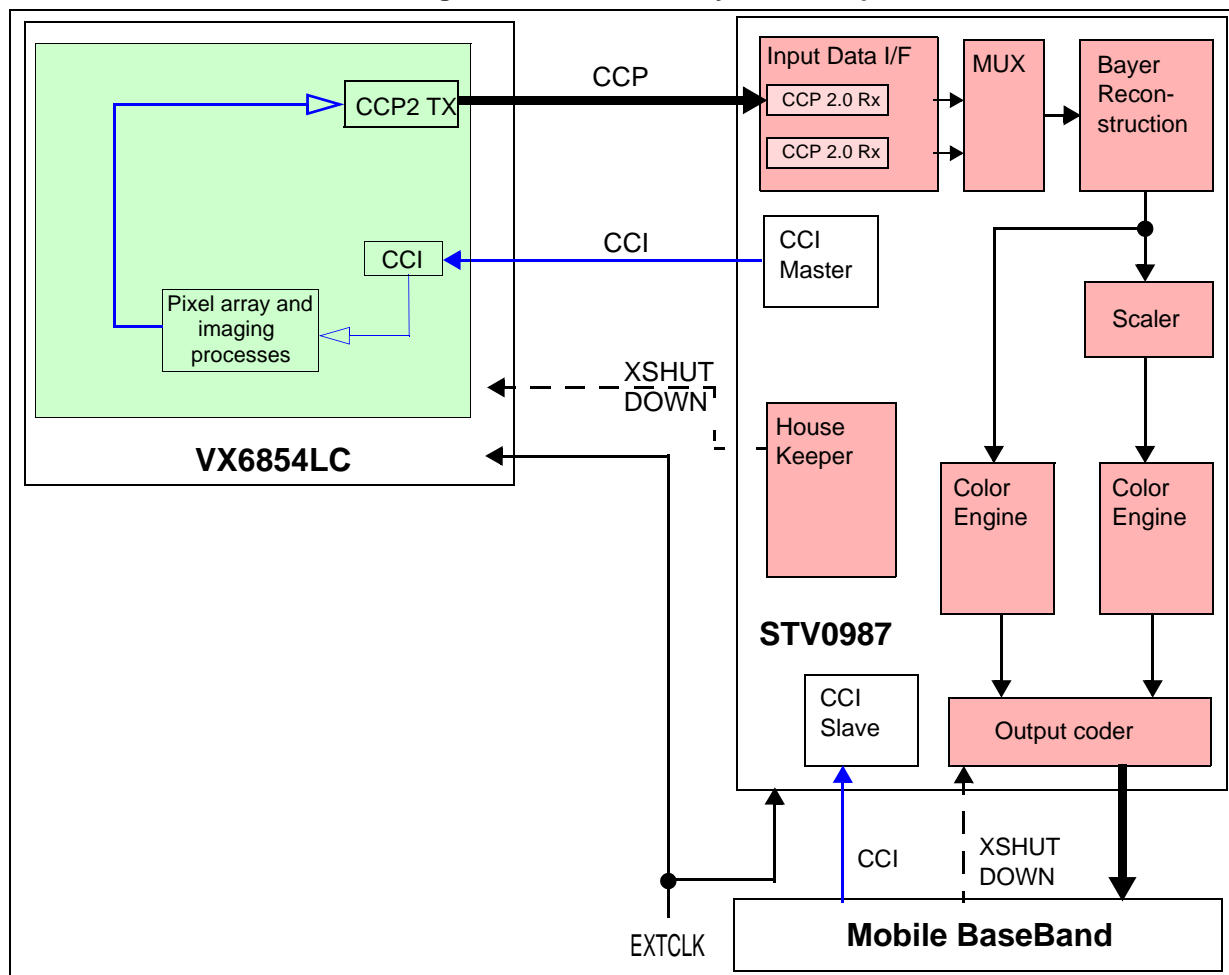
CCP2 TX

CCI

Pixel array and imaging processes

VX6854LC

CCP

CCI

XSHUT DOWN

Input Data I/F

CCP 2.0 Rx

CCP 2.0 Rx

MUX

Bayer Reconstruction

CCI Master

Scaler

House Keeper

Color Engine

Color Engine

STV0987

CCI Slave

Output coder

CCI

XSHUT DOWN

EXTCLK

Mobile BaseBand